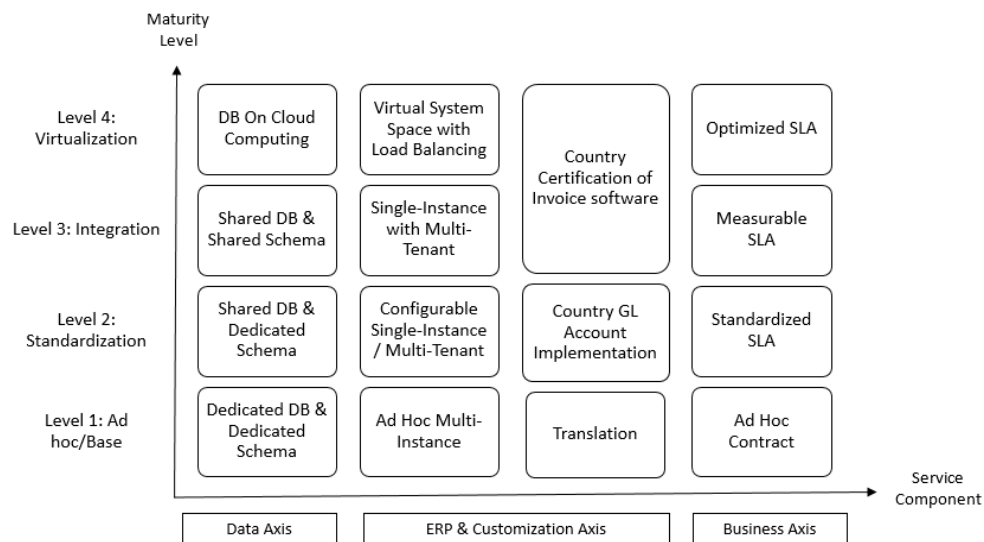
Maturity Level

Level 4: Virtualization

DB On Cloud Computing

Virtual System Space with Load Balancing

Country Certification of Invoice software

Optimized SLA

Level 3: Integration

Shared DB & Shared Schema

Single-Instance with Multi-Tenant

Measurable SLA

Level 2: Standardization

Shared DB & Dedicated Schema

Configurable Single-Instance / Multi-Tenant

Country GL Account Implementation

Standardized SLA

Level 1: Ad hoc/Base

Dedicated DB & Dedicated Schema

Ad Hoc Multi-Instance

Translation

Ad Hoc Contract

Service Component

Data Axis

ERP & Customization Axis

Business Axis